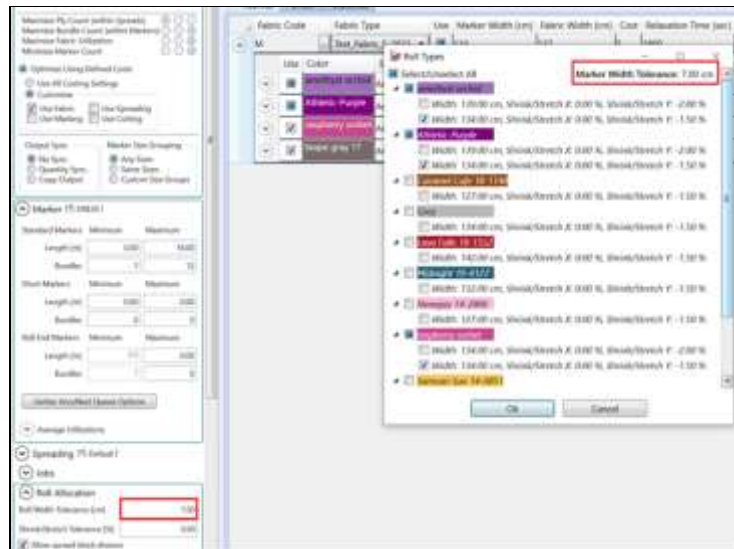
Maximize Ply Count (within Spreads)
Maximize Bundle Count (within Markers)
Maximize Fabric Utilization
Minimize Marker Count

Optimize Using Defined Costs
Use All Costing Settings
Customize
Use Fabric
Use Spreading
Use Marking
Use Cutting

Output Sync
No Sync
Quantity Sync
Copy Output

Marker Size Grouping
Any Sizes
Same Sizes
Custom Size Groups

Marker

Standard Markers Minimum Maximum
Length (m)
Bundles

Short Markers Minimum Maximum
Length (m)
Bundles

Roll End Markers Minimum Maximum
Length (m)
Bundles

Average Utilizations

Spreading

Info

Roll Allocation
Roll Width Tolerance (cm) 7.00
Shrink/Stretch Tolerance (%)
Show spread block dimens

Fabric Code | Fabric Type | Use | Marker Width (cm) | Fabric Width (cm) | Cost | Relaxation Time (sec)

Use | Color
amethyst orchid
Atlantic Purple
raspberry sorbet
taupe gray

Roll Types
Marker Width Tolerance: 7.00 cm
Select/Unselect All
amethyst orchid
Width: 139.00 cm, Shrink/Stretch X: 0.00 %, Shrink/Stretch Y: -2.00 %
Width: 134.00 cm, Shrink/Stretch X: 0.00 %, Shrink/Stretch Y: -1.50 %
Atlantic Purple
Width: 139.00 cm, Shrink/Stretch X: 0.00 %, Shrink/Stretch Y: -2.00 %
Width: 134.00 cm, Shrink/Stretch X: 0.00 %, Shrink/Stretch Y: -1.50 %
Caramel Cafe 18-1148
Width: 127.00 cm, Shrink/Stretch X: 0.00 %, Shrink/Stretch Y: -1.50 %
Grey
Width: 134.00 cm, Shrink/Stretch X: 0.00 %, Shrink/Stretch Y: -1.50 %
Lava Falls 18-1552
Width: 142.00 cm, Shrink/Stretch X: 0.00 %, Shrink/Stretch Y: -1.50 %
Midnight 19-4127
Width: 132.00 cm, Shrink/Stretch X: 0.00 %, Shrink/Stretch Y: -1.50 %
Moonpink 14-2808
Width: 137.00 cm, Shrink/Stretch X: 0.00 %, Shrink/Stretch Y: -1.50 %
raspberry sorbet
Width: 134.00 cm, Shrink/Stretch X: 0.00 %, Shrink/Stretch Y: -2.00 %
Width: 134.00 cm, Shrink/Stretch X: 0.00 %, Shrink/Stretch Y: -1.50 %
Samoan Sun 14-0851
Ok
Cancel